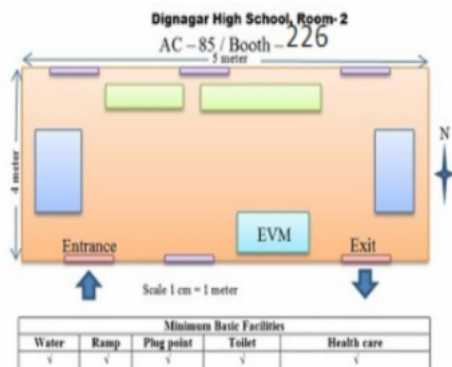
Dignagar High School, Room- 2

AC – 85 / Booth – 226

5 meter

4 meter

N

EVM

Entrance

Exit

Scale 1 cm = 1 meter

| Minimum Basic Facilities | | | | |
|---|---|---|---|---|
| Water | Ramp | Plug point | Toilet | Health care |
| √ | √ | √ | √ | √ |